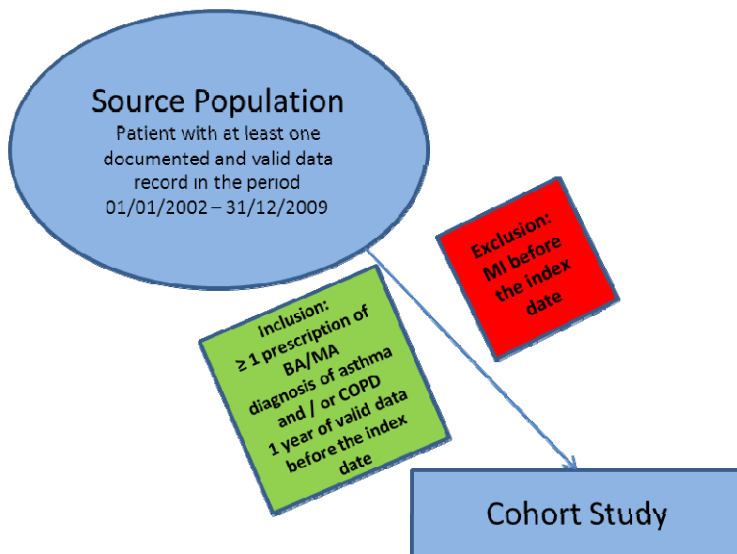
Source Population
Patient with at least one documented and valid data record in the period 01/01/2002 – 31/12/2009

Exclusion: MI before the index date

Inclusion:
≥ 1 prescription of BA/MA
diagnosis of asthma and / or COPD
1 year of valid data before the index date

Cohort Study